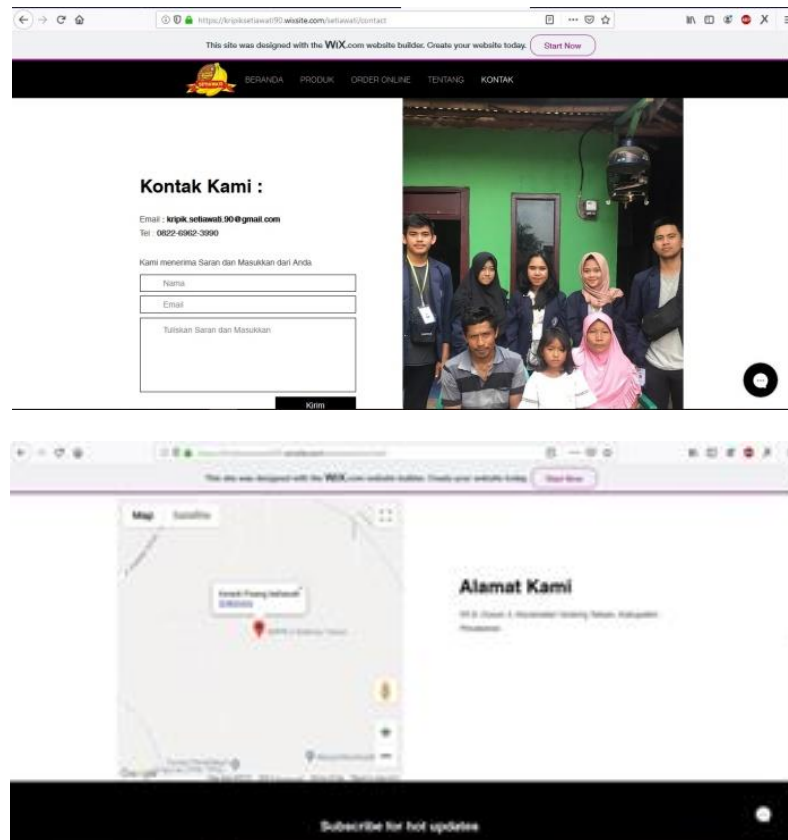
https://kripiksetiawati90.wixsite.com/setiawati/contact

This site was designed with the WiX.com website builder. Create your website today. Start Now

BERANDA PRODUK ORDER ONLINE TENTANG KONTAK

Kontak Kami :

Email : kripik.setiawati.90@gmail.com
Tel : 0822-6962-3990

Kami menerima Saran dan Masukkan dari Anda

Nama

Email

Tuliskan Saran dan Masukkan

Kirim

This site was designed with the WiX.com website builder. Create your website today. Start Now

Map Satellite

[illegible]

Alamat Kami

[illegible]

Subscribe for hot updates